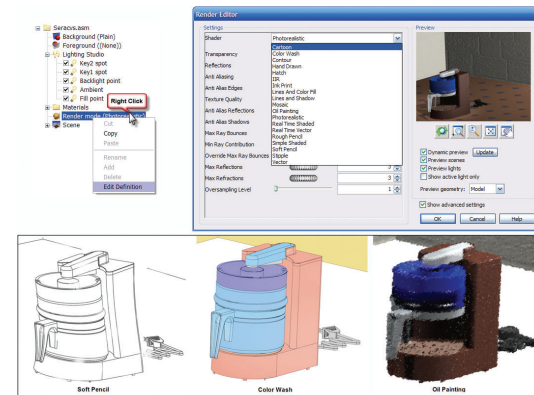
Seracvs.asm
Background (Plain)
Foreground ((None))
Lighting Studio
Key2 spot
Key1 spot
Backlight point
Ambient
Fill point
Right Click
Materials
Render mode (Photorealistic)
Scene
Cut
Copy
Paste
Rename
Add
Delete
Edit Definition

Render Editor
Settings
Shader
Photorealistic
Transparency
Reflections
Anti Aliasing
Anti Alias Edges
Texture Quality
Anti Alias Reflections
Max Ray Bounces
Min Ray Contribution
Override Max Ray Bounces
Max Reflections
Max Refractions
Oversampling Level
Cartoon
Color Wash
Contour
Hand Drawn
Hatch
IPR
Ink Print
Lines And Color Fill
Lines and Shadow
Mosaic
Oil Painting
Photorealistic
Real Time Shaded
Real Time Vector
Rough Pencil
Simple Shaded
Soft Pencil
Stipple
Vector
3
3
1
Preview
Dynamic preview
Update
Preview scenes
Preview lights
Show active light only
Preview geometry:
Model
Show advanced settings
OK
Cancel
Help

Soft Pencil
Color Wash
Oil Painting